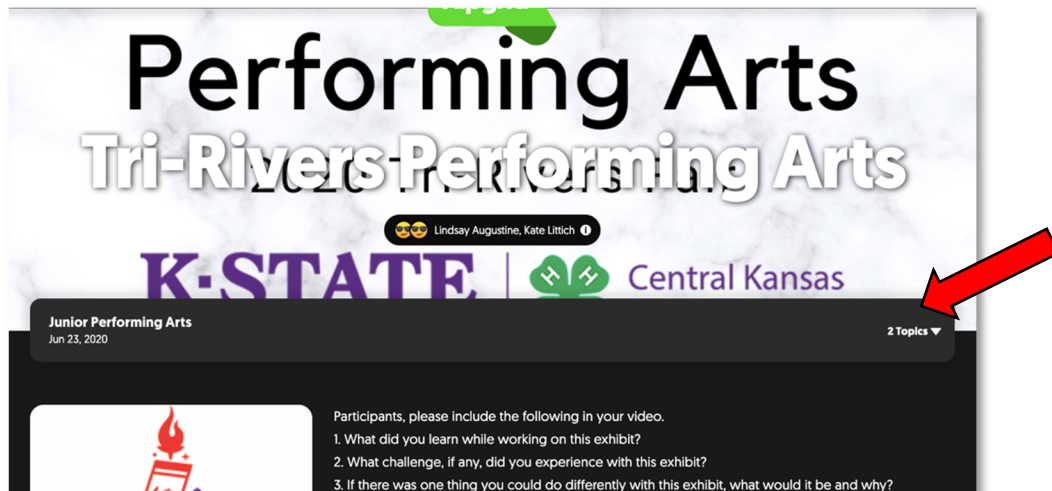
Performing Arts

Tri-Rivers Performing Arts

2020 Tri-Rivers Fair

Lindsay Augustine, Kate Littich

K-STATE | H Central Kansas

Junior Performing Arts
Jun 23, 2020

2 Topics

Participants, please include the following in your video.
1. What did you learn while working on this exhibit?
2. What challenge, if any, did you experience with this exhibit?
3. If there was one thing you could do differently with this exhibit, what would it be and why?